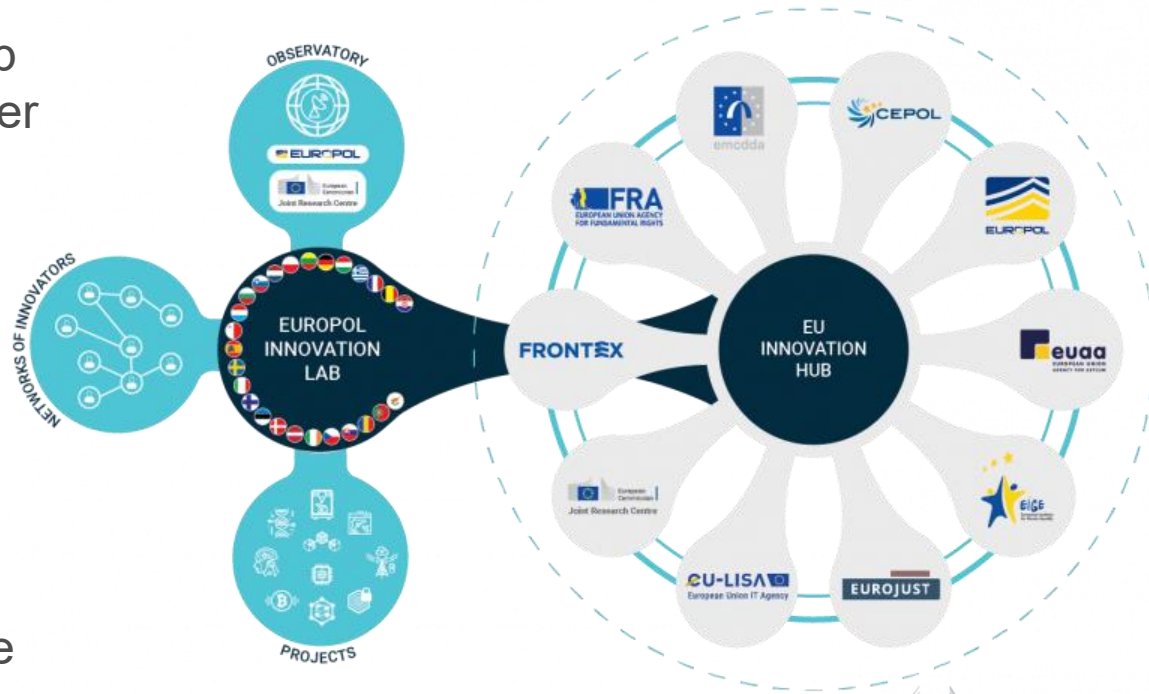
o
er

e

OBSERVATORY

EUROPOL

European Commission
Joint Research Centre

NETWORKS OF INNOVATORS

EUROPOL INNOVATION LAB

PROJECTS

emcdda

CEPOL

FRA
EUROPEAN UNION AGENCY FOR FUNDAMENTAL RIGHTS

EUROPOL

FRONTEX

EU INNOVATION HUB

euaa
EUROPEAN UNION AGENCY FOR ASYLUM

European Commission
Joint Research Centre

EIGE

EU-LISA
European Union IT Agency

EUROJUST